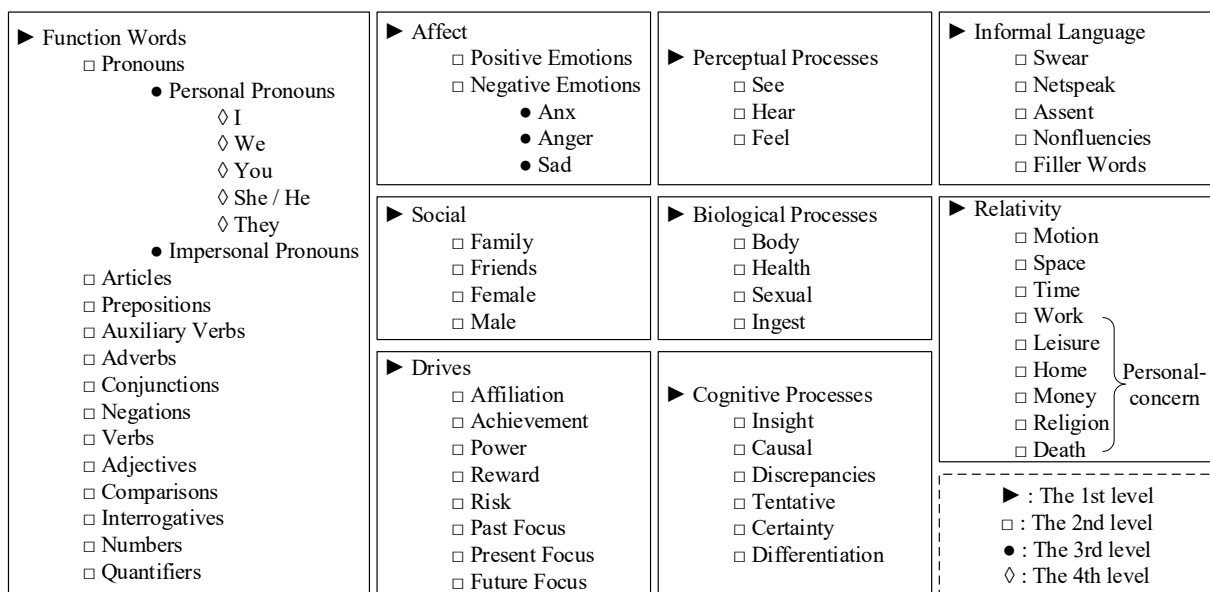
► Function Words
□ Pronouns
● Personal Pronouns
◊ I
◊ We
◊ You
◊ She / He
◊ They
● Impersonal Pronouns
□ Articles
□ Prepositions
□ Auxiliary Verbs
□ Adverbs
□ Conjunctions
□ Negations
□ Verbs
□ Adjectives
□ Comparisons
□ Interrogatives
□ Numbers
□ Quantifiers

► Affect
□ Positive Emotions
□ Negative Emotions
● Anx
● Anger
● Sad

► Social
□ Family
□ Friends
□ Female
□ Male

► Drives
□ Affiliation
□ Achievement
□ Power
□ Reward
□ Risk
□ Past Focus
□ Present Focus
□ Future Focus

► Perceptual Processes
□ See
□ Hear
□ Feel

► Biological Processes
□ Body
□ Health
□ Sexual
□ Ingest

► Cognitive Processes
□ Insight
□ Causal
□ Discrepancies
□ Tentative
□ Certainty
□ Differentiation

► Informal Language
□ Swear
□ Netspeak
□ Assent
□ Nonfluencies
□ Filler Words

► Relativity
□ Motion
□ Space
□ Time
□ Work
□ Leisure
□ Home
□ Money
□ Religion
□ Death
Personal-concern

► : The 1st level
□ : The 2nd level
● : The 3rd level
◊ : The 4th level